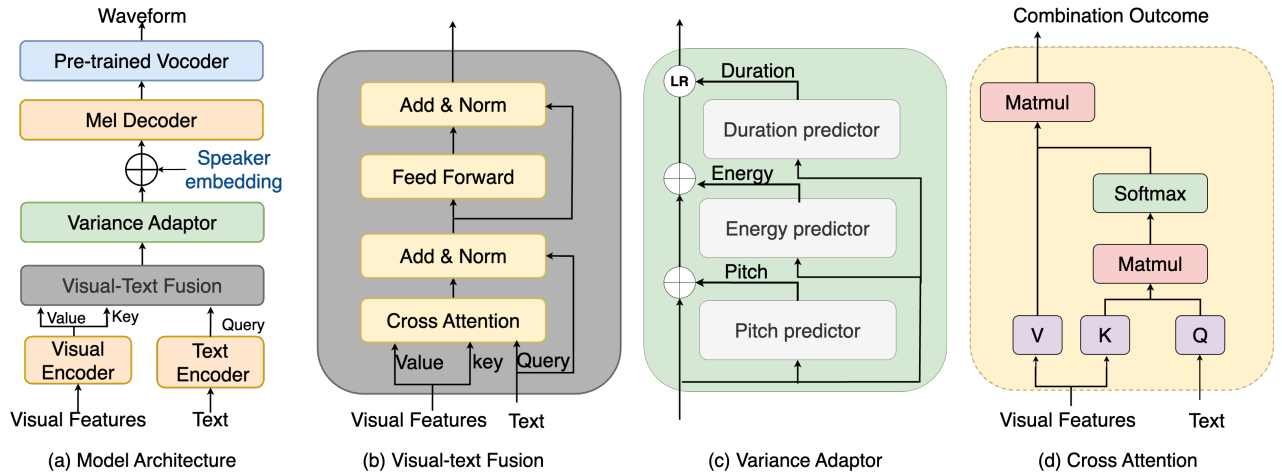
Waveform
Pre-trained Vocoder
Mel Decoder
Speaker embedding
Variance Adaptor
Visual-Text Fusion
Value Key Query
Visual Encoder
Text Encoder
Visual Features
Text
(a) Model Architecture

Add & Norm
Feed Forward
Add & Norm
Cross Attention
Value key Query
Visual Features
Text
(b) Visual-text Fusion

LR
Duration
Duration predictor
Energy
Energy predictor
Pitch
Pitch predictor
(c) Variance Adaptor

Combination Outcome
Matmul
Softmax
Matmul
V K Q
Visual Features
Text
(d) Cross Attention